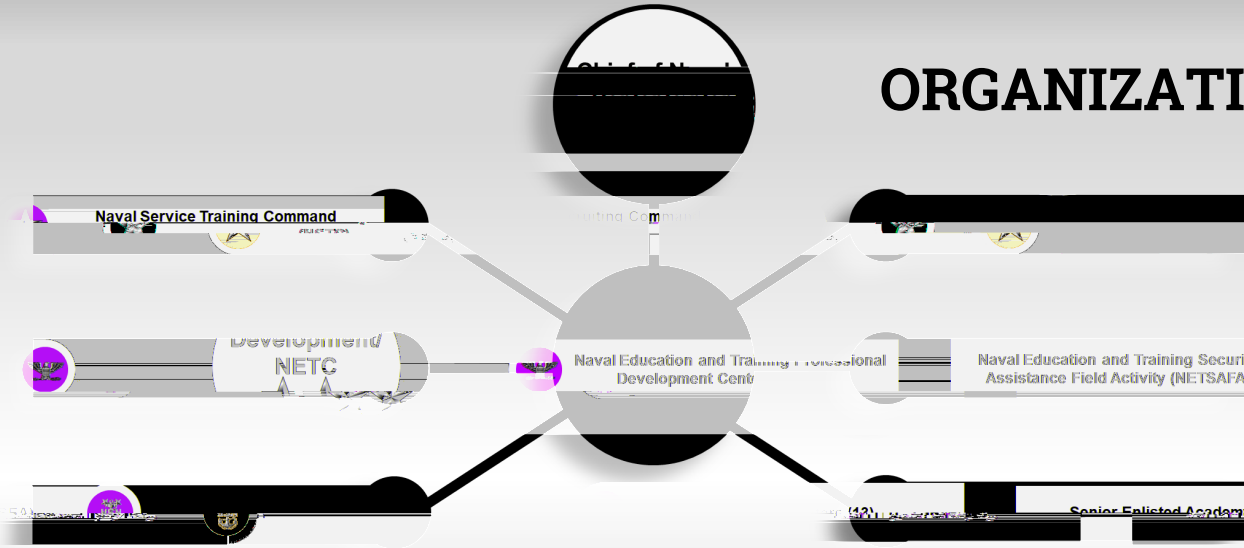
ORGANIZATI

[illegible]

Naval Service Training Command

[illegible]ting Comm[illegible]

Development NETC

Naval Education and Training Professional Development Cent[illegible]

Naval Education and Training Securi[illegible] Assistance Field Activity (NETSAFA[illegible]

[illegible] (13) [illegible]

Senior Enlisted Academ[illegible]